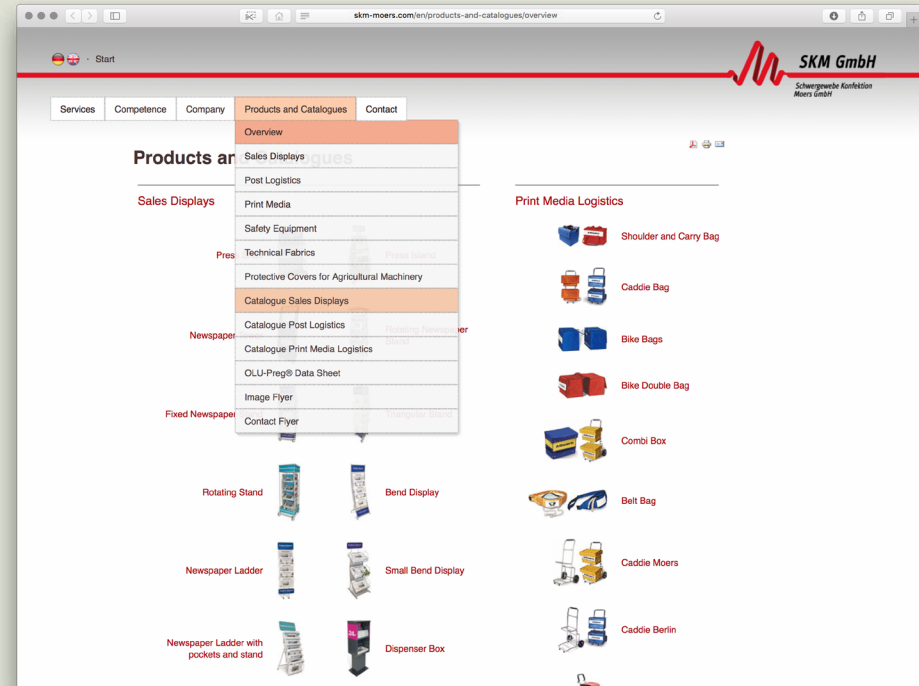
skm-moers.com/en/products-and-catalogues/overview

· Start

SKM GmbH
Schwergewebe Konfektion Moers GmbH

Services | Competence | Company | Products and Catalogues | Contact

Overview
Sales Displays
Post Logistics
Print Media
Safety Equipment
Technical Fabrics
Protective Covers for Agricultural Machinery
Catalogue Sales Displays
Catalogue Post Logistics
Catalogue Print Media Logistics
OLU-Preg® Data Sheet
Image Flyer
Contact Flyer

Products an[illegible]

Sales Displays

Pres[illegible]
Press Island
Newspaper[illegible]
Rotating Newspaper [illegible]
Fixed Newspaper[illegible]
Triangular Stand
Rotating Stand
Bend Display
Newspaper Ladder
Small Bend Display
Newspaper Ladder with pockets and stand
Dispenser Box

Print Media Logistics

Shoulder and Carry Bag
Caddie Bag
Bike Bags
Bike Double Bag
Combi Box
Belt Bag
Caddie Moers
Caddie Berlin